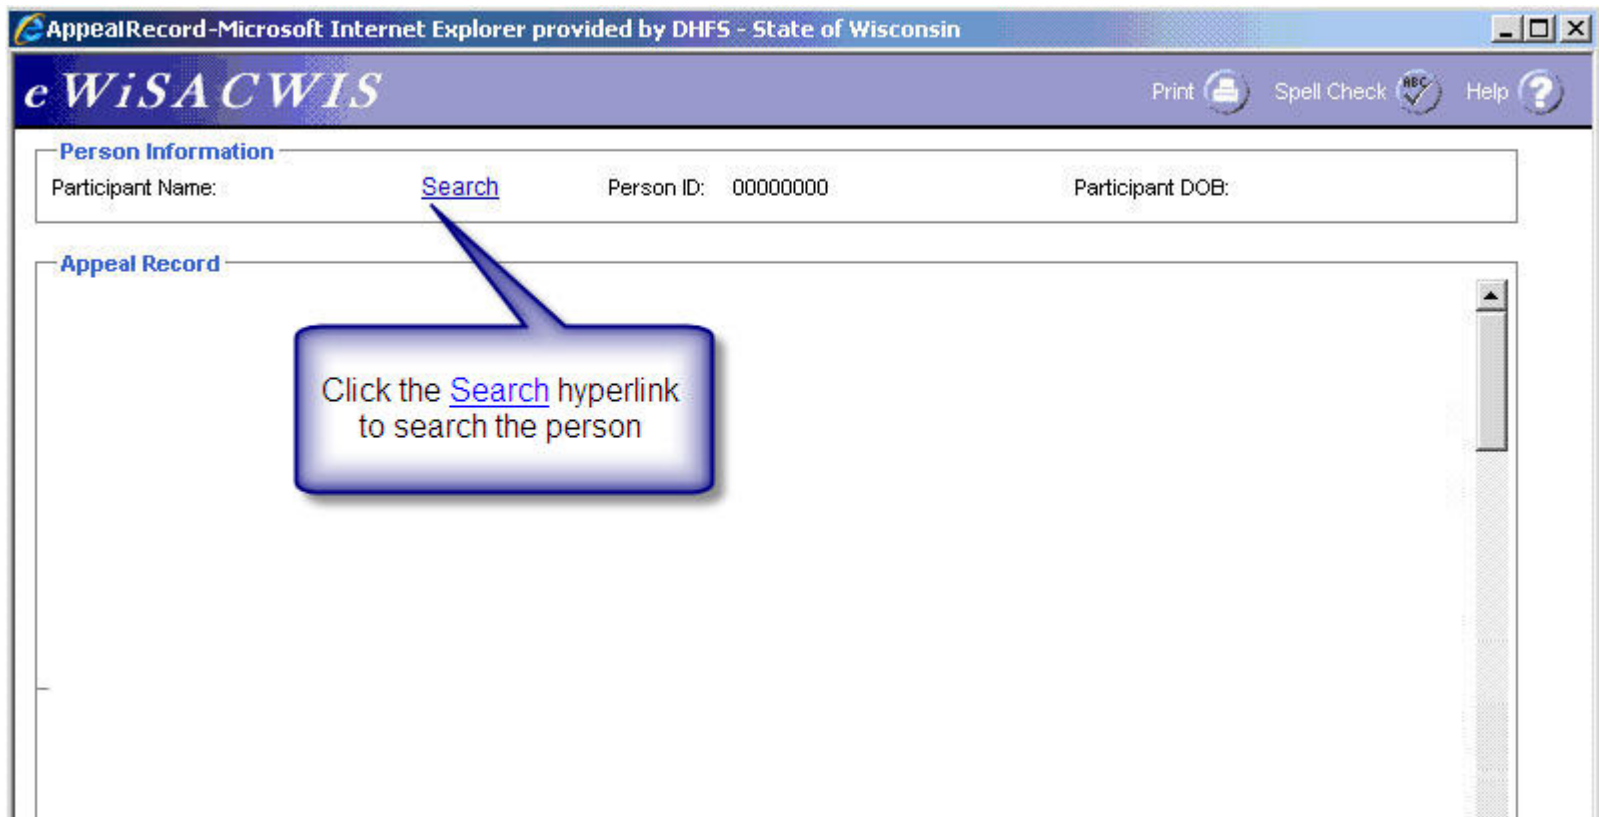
AppealRecord-Microsoft Internet Explorer provided by DHFS - State of Wisconsin

e WiSACWIS

Print Spell Check Help

Person Information

Participant Name: Search Person ID: 00000000 Participant DOB:

Appeal Record

Click the Search hyperlink to search the person